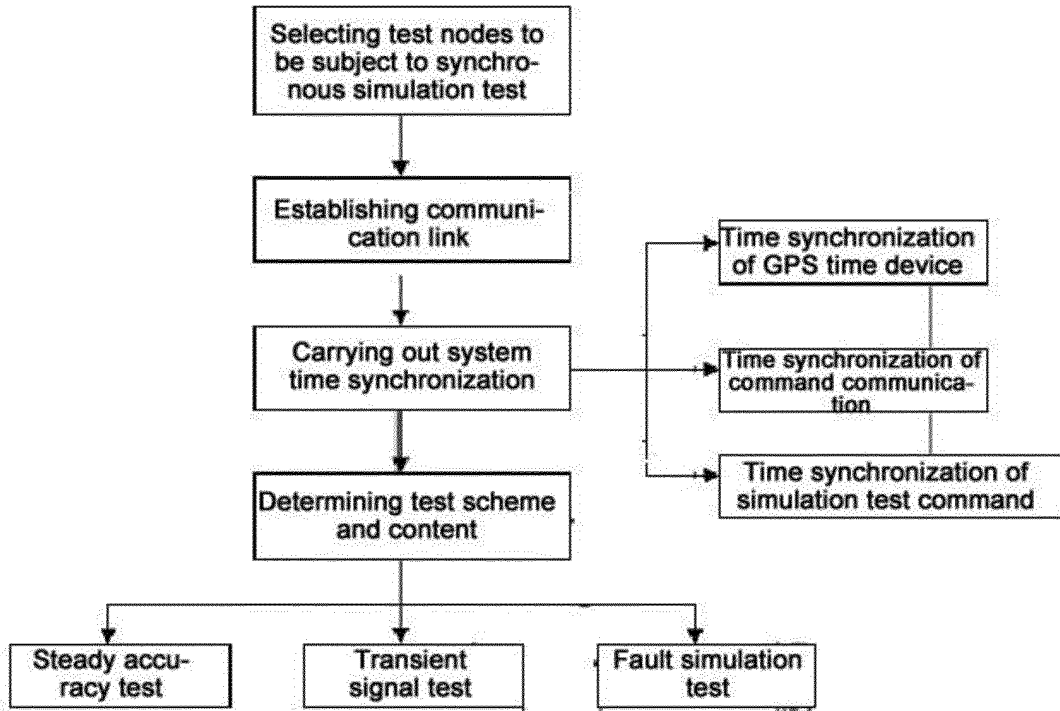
Selecting test nodes to be subject to synchronous simulation test

Establishing communication link

Carrying out system time synchronization

Time synchronization of GPS time device

Time synchronization of command communication

Time synchronization of simulation test command

Determining test scheme and content

Steady accuracy test

Transient signal test

Fault simulation test